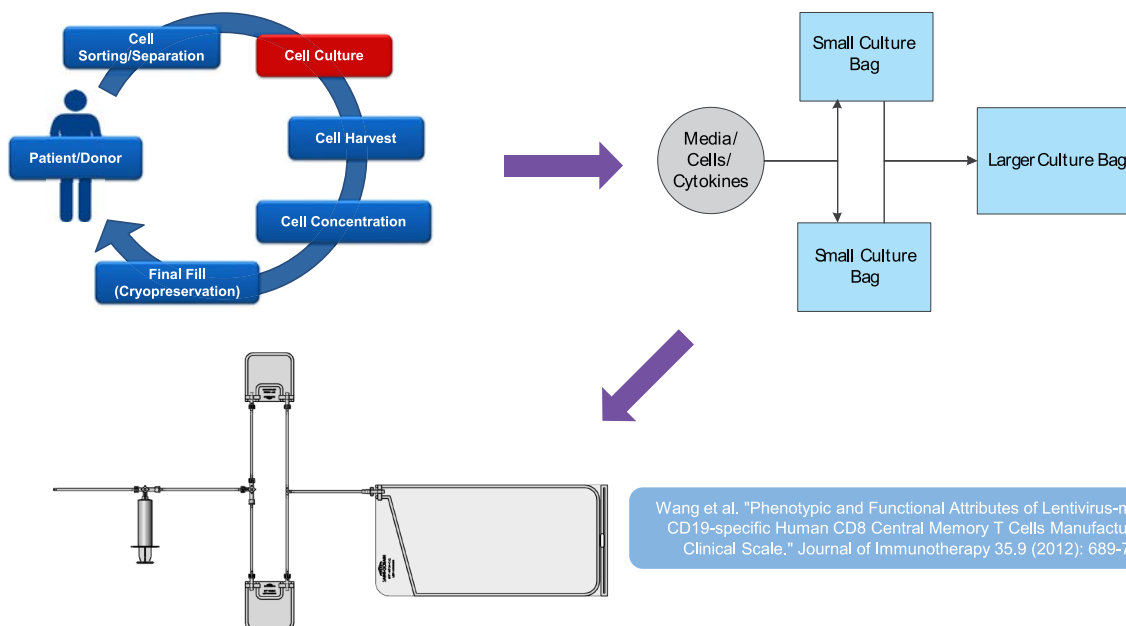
Cell Sorting/Separation

Cell Culture

Cell Harvest

Patient/Donor

Cell Concentration

Final Fill (Cryopreservation)

Small Culture Bag

Media/ Cells/ Cytokines

Larger Culture Bag

Small Culture Bag

Wang et al. "Phenotypic and Functional Attributes of Lentivirus-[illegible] CD19-specific Human CD8 Central Memory T Cells Manufactu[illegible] Clinical Scale." Journal of Immunotherapy 35.9 (2012): 689-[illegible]